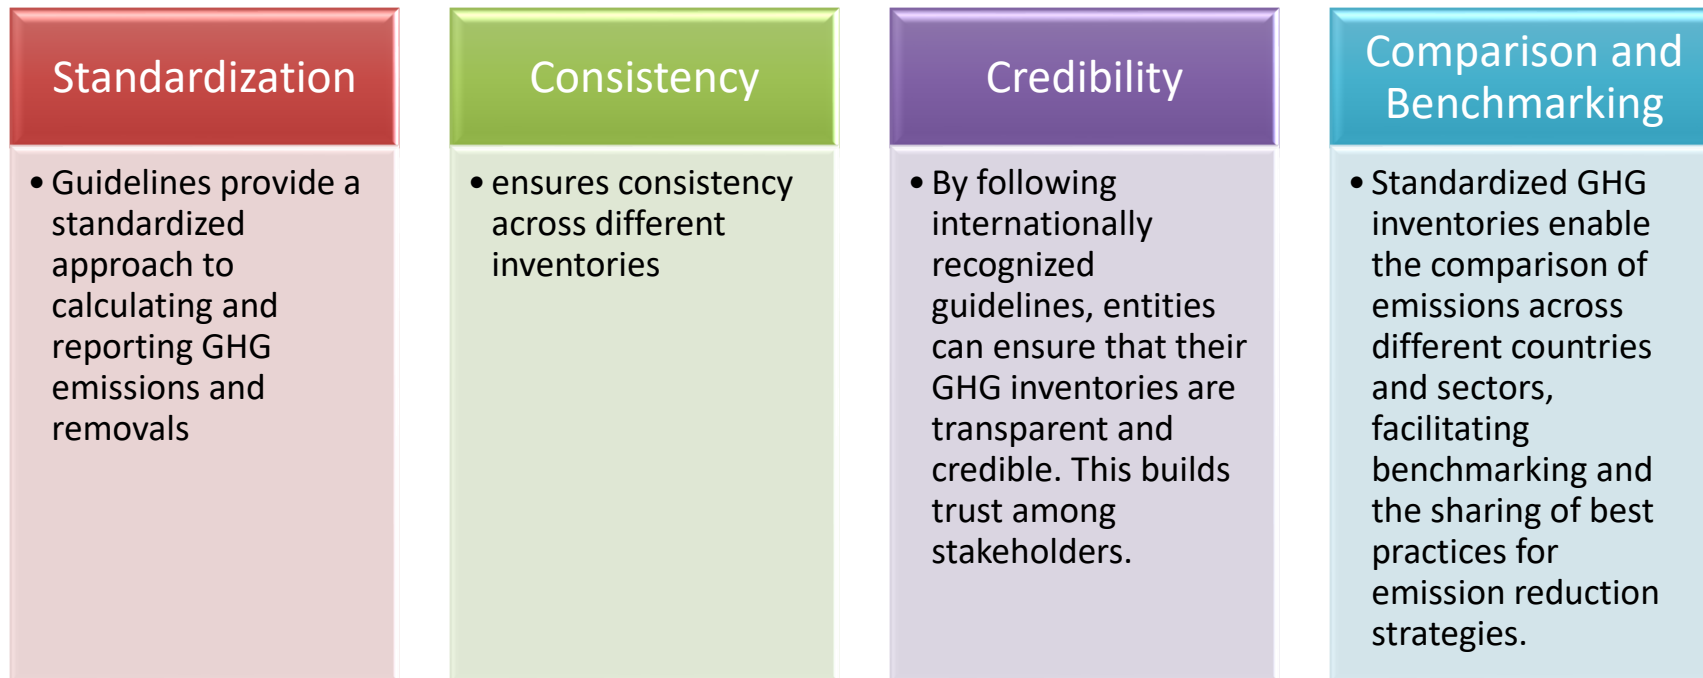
Standardization

• Guidelines provide a standardized approach to calculating and reporting GHG emissions and removals

Consistency

• ensures consistency across different inventories

Credibility

• By following internationally recognized guidelines, entities can ensure that their GHG inventories are transparent and credible. This builds trust among stakeholders.

Comparison and Benchmarking

• Standardized GHG inventories enable the comparison of emissions across different countries and sectors, facilitating benchmarking and the sharing of best practices for emission reduction strategies.